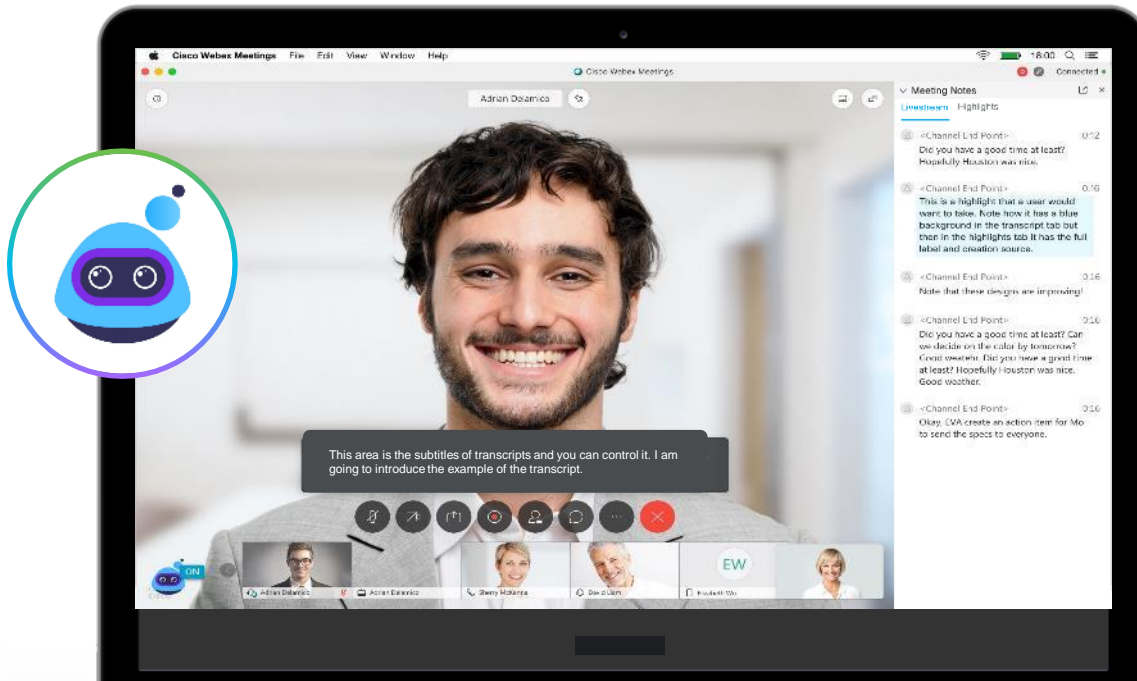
Cisco Webex Meetings File Edit View Window Help

18:00

Cisco Webex Meetings

Connected

Adrian Dalamico

Meeting Notes

Livestream Highlights

<Channel End Point> 0:12
Did you have a good time at least? Hopefully Houston was nice.

<Channel End Point> 0:16
This is a highlight that a user would want to take. Note how it has a blue background in the transcript tab but then in the highlights tab it has the full label and creation source.

<Channel End Point> 0:16
Note that these designs are improving!

<Channel End Point> 0:16
Did you have a good time at least? Can we decide on the color by tomorrow? Good weather. Did you have a good time at least? Hopefully Houston was nice. Good weather.

<Channel End Point> 0:16
Okay, EVA create an action item for Mo to send the specs to everyone.

This area is the subtitles of transcripts and you can control it. I am going to introduce the example of the transcript.

ON

Adrian Dalamico

Adrian Dalamico

Sherry McKenna

David Liam

EW

Elizabeth Wu